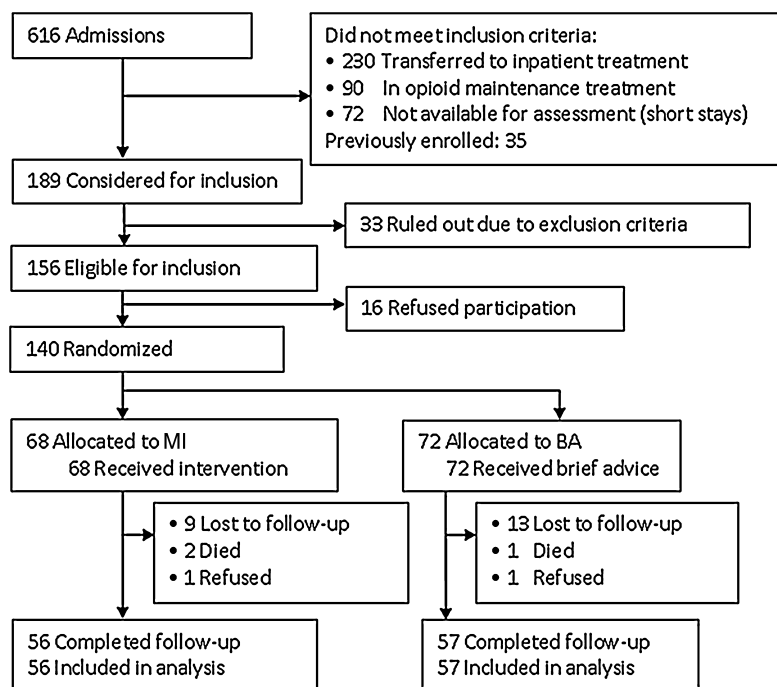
616 Admissions

Did not meet inclusion criteria:
• 230 Transferred to inpatient treatment
• 90 In opioid maintenance treatment
• 72 Not available for assessment (short stays)
Previously enrolled: 35

189 Considered for inclusion

33 Ruled out due to exclusion criteria

156 Eligible for inclusion

16 Refused participation

140 Randomized

68 Allocated to MI
68 Received intervention

72 Allocated to BA
72 Received brief advice

• 9 Lost to follow-up
• 2 Died
• 1 Refused

• 13 Lost to follow-up
• 1 Died
• 1 Refused

56 Completed follow-up
56 Included in analysis

57 Completed follow-up
57 Included in analysis